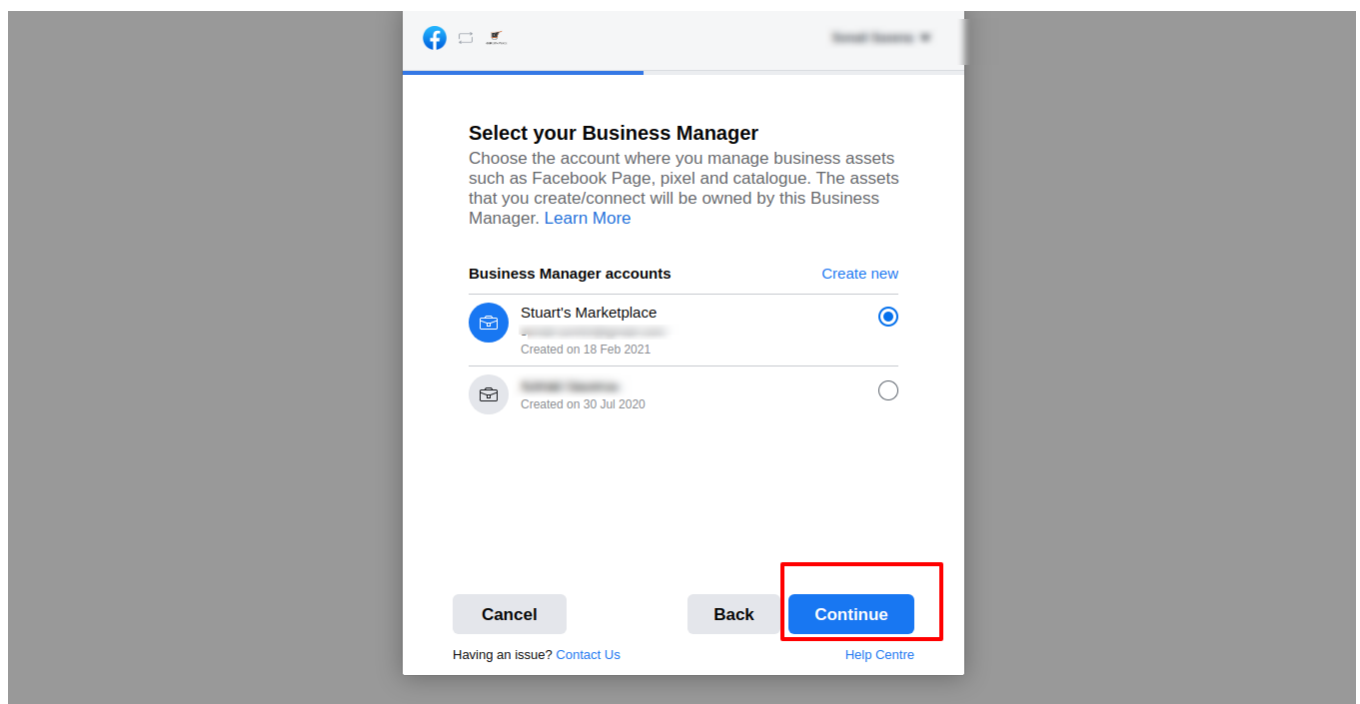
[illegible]

Select your Business Manager

Choose the account where you manage business assets such as Facebook Page, pixel and catalogue. The assets that you create/connect will be owned by this Business Manager. Learn More

Business Manager accounts Create new

Stuart's Marketplace
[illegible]
Created on 18 Feb 2021

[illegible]
Created on 30 Jul 2020

Cancel Back Continue

Having an issue? Contact Us Help Centre